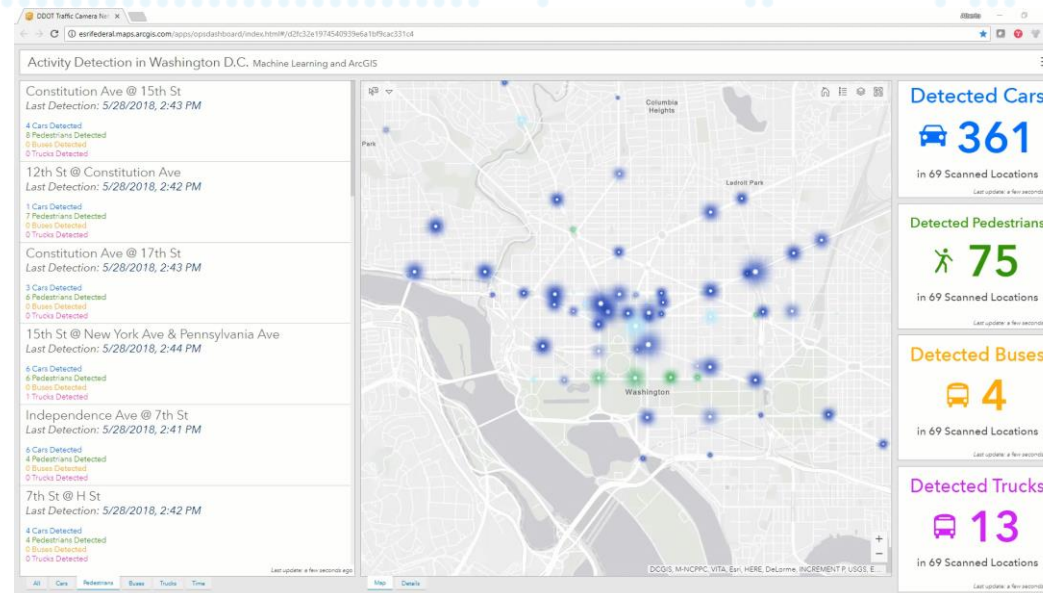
DDOT Traffic Camera Ne ×

esrifederal.maps.arcgis.com/apps/opsdashboard/index.html#/d2fc32e1974540939e6a1bf9cac331c4

Activity Detection in Washington D.C. Machine Learning and ArcGIS

Constitution Ave @ 15th St
Last Detection: 5/28/2018, 2:43 PM

4 Cars Detected
8 Pedestrians Detected
0 Buses Detected
0 Trucks Detected

12th St @ Constitution Ave
Last Detection: 5/28/2018, 2:42 PM

1 Cars Detected
7 Pedestrians Detected
0 Buses Detected
0 Trucks Detected

Constitution Ave @ 17th St
Last Detection: 5/28/2018, 2:43 PM

3 Cars Detected
6 Pedestrians Detected
0 Buses Detected
0 Trucks Detected

15th St @ New York Ave & Pennsylvania Ave
Last Detection: 5/28/2018, 2:44 PM

6 Cars Detected
6 Pedestrians Detected
0 Buses Detected
1 Trucks Detected

Independence Ave @ 7th St
Last Detection: 5/28/2018, 2:41 PM

6 Cars Detected
4 Pedestrians Detected
0 Buses Detected
0 Trucks Detected

7th St @ H St
Last Detection: 5/28/2018, 2:42 PM

4 Cars Detected
4 Pedestrians Detected
0 Buses Detected
0 Trucks Detected

Last update: a few seconds ago

All Cars Pedestrians Buses Trucks Time

Columbia Heights
Park
Ledroit Park
Washington
DCGIS, M-NCPPC, VITA, Esri, HERE, DeLorme, INCREMENT P, USGS, E...

Map Details

Detected Cars
361
in 69 Scanned Locations
Last update: a few seconds

Detected Pedestrians
75
in 69 Scanned Locations
Last update: a few seconds

Detected Buses
4
in 69 Scanned Locations
Last update: a few seconds

Detected Trucks
13
in 69 Scanned Locations
Last update: a few seconds